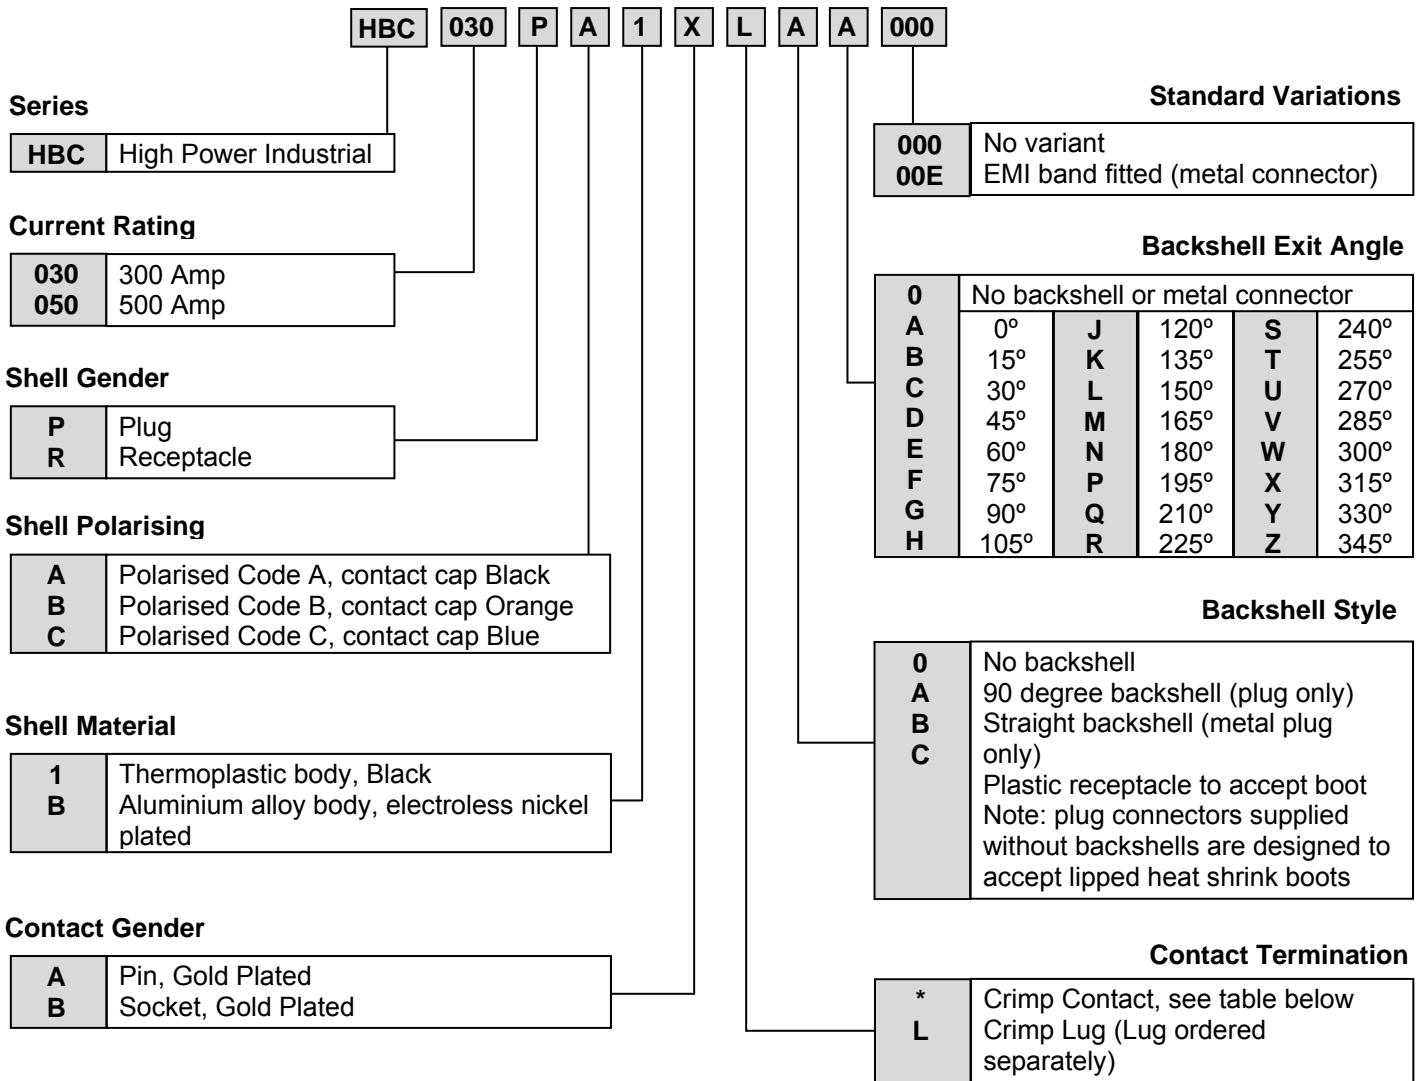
HBC 030 P A 1 X L A A 000

Series

| HBC | High Power Industrial |
|---|---|

Current Rating

| 030<br>050 | 300 Amp<br>500 Amp |
|---|---|

Shell Gender

| P<br>R | Plug<br>Receptacle |
|---|---|

Shell Polarising

| A<br>B<br>C | Polarised Code A, contact cap Black<br>Polarised Code B, contact cap Orange<br>Polarised Code C, contact cap Blue |
|---|---|

Shell Material

| 1<br>B | Thermoplastic body, Black<br>Aluminium alloy body, electroless nickel plated |
|---|---|

Contact Gender

| A<br>B | Pin, Gold Plated<br>Socket, Gold Plated |
|---|---|

Standard Variations

| 000<br>00E | No variant<br>EMI band fitted (metal connector) |
|---|---|

Backshell Exit Angle

| 0 | No backshell or metal connector | | | | |
|---|---|---|---|---|---|
| A | 0º | J | 120º | S | 240º |
| B | 15º | K | 135º | T | 255º |
| C | 30º | L | 150º | U | 270º |
| D | 45º | M | 165º | V | 285º |
| E | 60º | N | 180º | W | 300º |
| F | 75º | P | 195º | X | 315º |
| G | 90º | Q | 210º | Y | 330º |
| H | 105º | R | 225º | Z | 345º |

Backshell Style

| 0<br>A<br>B<br>C | No backshell<br>90 degree backshell (plug only)<br>Straight backshell (metal plug only)<br>Plastic receptacle to accept boot<br>Note: plug connectors supplied without backshells are designed to accept lipped heat shrink boots |
|---|---|

Contact Termination

| *<br>L | Crimp Contact, see table below<br>Crimp Lug (Lug ordered separately) |
|---|---|